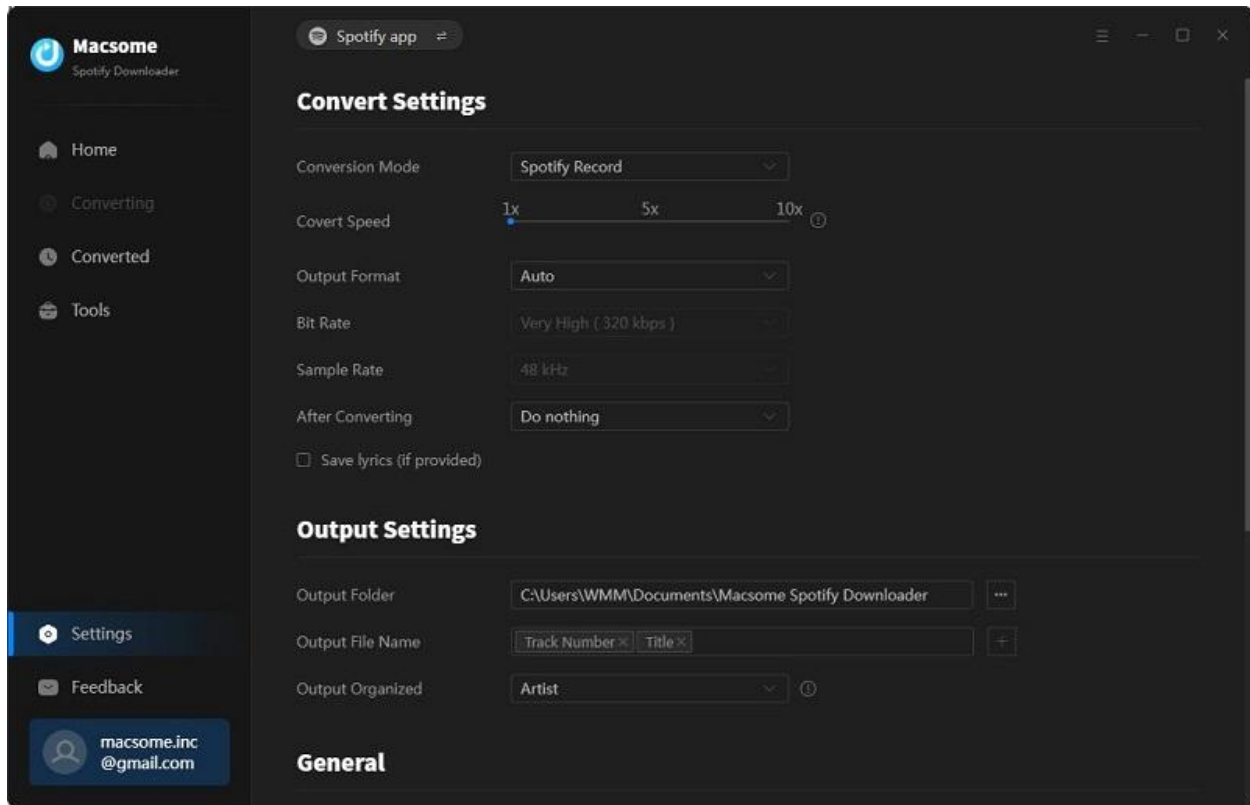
Macsome
Spotify Downloader

Home
Converting
Converted
Tools

Settings
Feedback
macsome.inc @gmail.com

Spotify app ⇄

Convert Settings

Conversion Mode Spotify Record
Covert Speed 1x 5x 10x
Output Format Auto
Bit Rate Very High ( 320 kbps )
Sample Rate 48 kHz
After Converting Do nothing
Save lyrics (if provided)

Output Settings

Output Folder C:\Users\WMM\Documents\Macsome Spotify Downloader ···
Output File Name Track Number × Title × +
Output Organized Artist

General